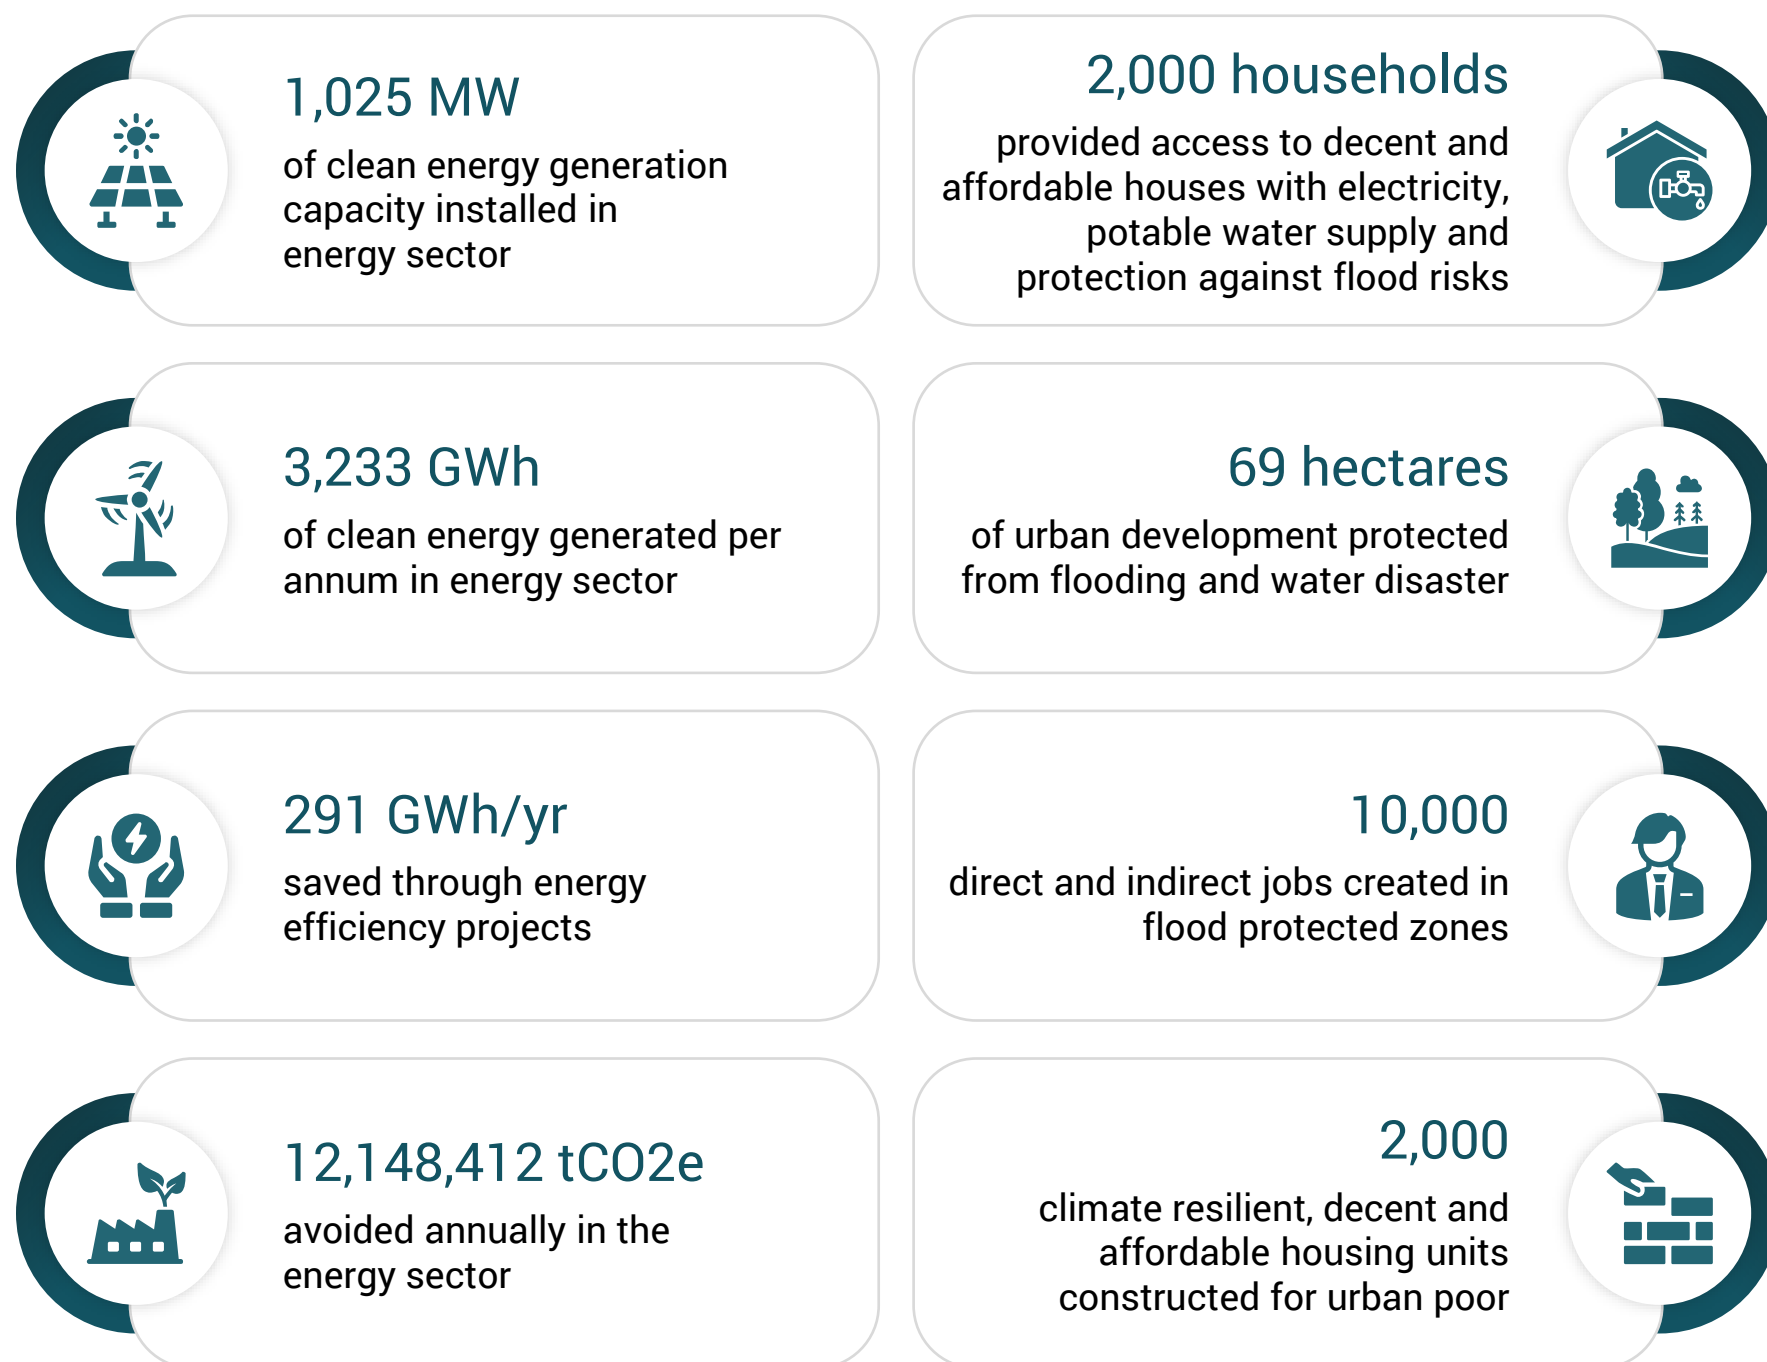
1,025 MW
of clean energy generation capacity installed in energy sector

2,000 households
provided access to decent and affordable houses with electricity, potable water supply and protection against flood risks

3,233 GWh
of clean energy generated per annum in energy sector

69 hectares
of urban development protected from flooding and water disaster

291 GWh/yr
saved through energy efficiency projects

10,000
direct and indirect jobs created in flood protected zones

12,148,412 tCO2e
avoided annually in the energy sector

2,000
climate resilient, decent and affordable housing units constructed for urban poor